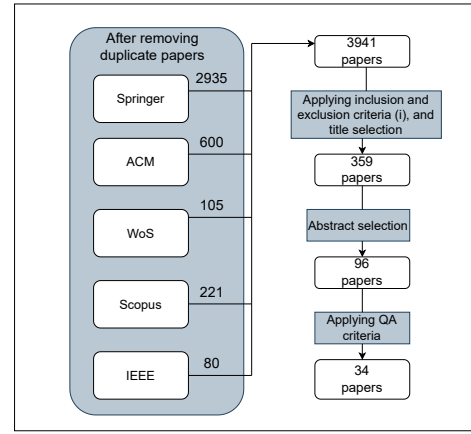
After removing duplicate papers

Springer
2935

ACM
600

WoS
105

Scopus
221

IEEE
80

3941 papers

Applying inclusion and exclusion criteria (i), and title selection

359 papers

Abstract selection

96 papers

Applying QA criteria

34 papers